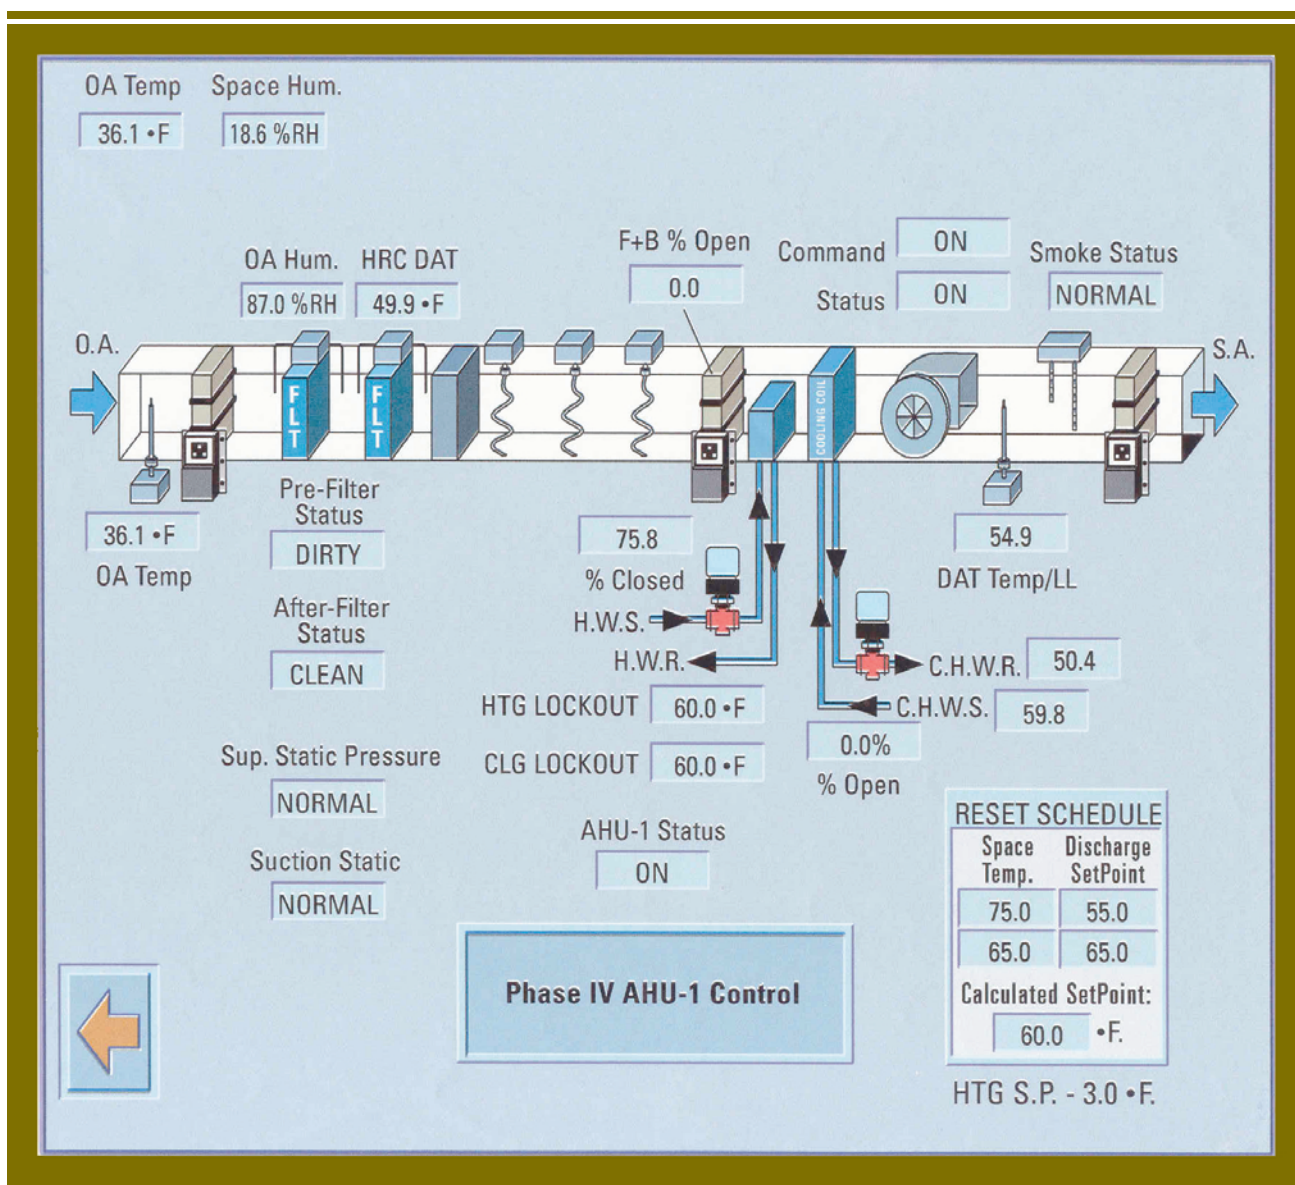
OA Temp
36.1 •F

Space Hum.
18.6 %RH

OA Hum.
87.0 %RH

HRC DAT
49.9 •F

F+B % Open
0.0

Command
ON

Status
ON

Smoke Status
NORMAL

O.A.

S.A.

F L T

F L T

COOLING COIL

36.1 •F
OA Temp

Pre-Filter Status
DIRTY

After-Filter Status
CLEAN

75.8
% Closed

H.W.S.
H.W.R.

54.9
DAT Temp/LL

C.H.W.R.
50.4

C.H.W.S.
59.8

HTG LOCKOUT
60.0 •F

CLG LOCKOUT
60.0 •F

0.0%
% Open

Sup. Static Pressure
NORMAL

Suction Static
NORMAL

AHU-1 Status
ON

Phase IV AHU-1 Control

RESET SCHEDULE

| Space Temp. | Discharge SetPoint |
|---|---|
| 75.0 | 55.0 |
| 65.0 | 65.0 |

Calculated SetPoint:
60.0 •F.

HTG S.P. - 3.0 •F.